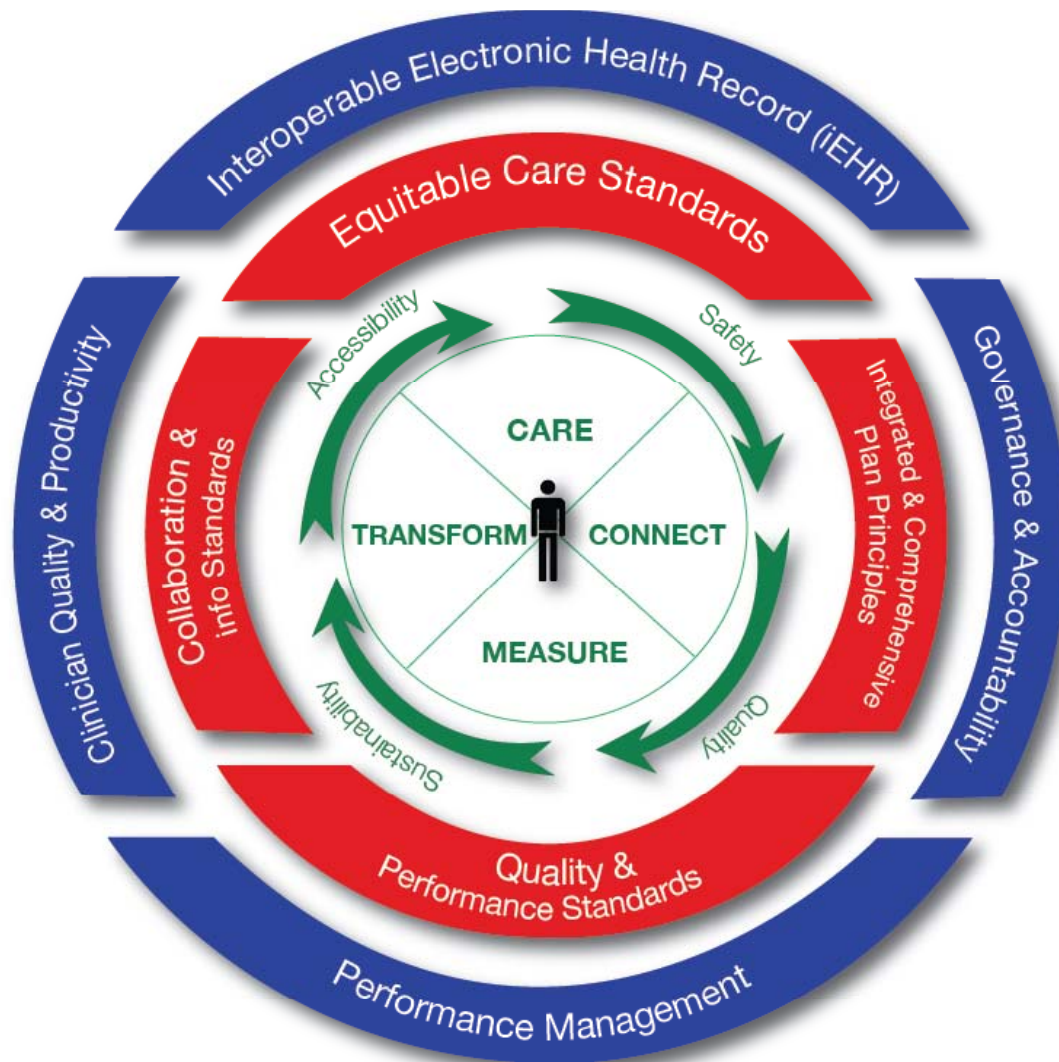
Interoperable Electronic Health Record (iEHR)

Clinician Quality & Productivity

Governance & Accountability

Performance Management

Equitable Care Standards

Collaboration & info Standards

Integrated & Comprehensive Plan Principles

Quality & Performance Standards

Accessibility

Safety

Quality

Sustainability

CARE

TRANSFORM

CONNECT

MEASURE